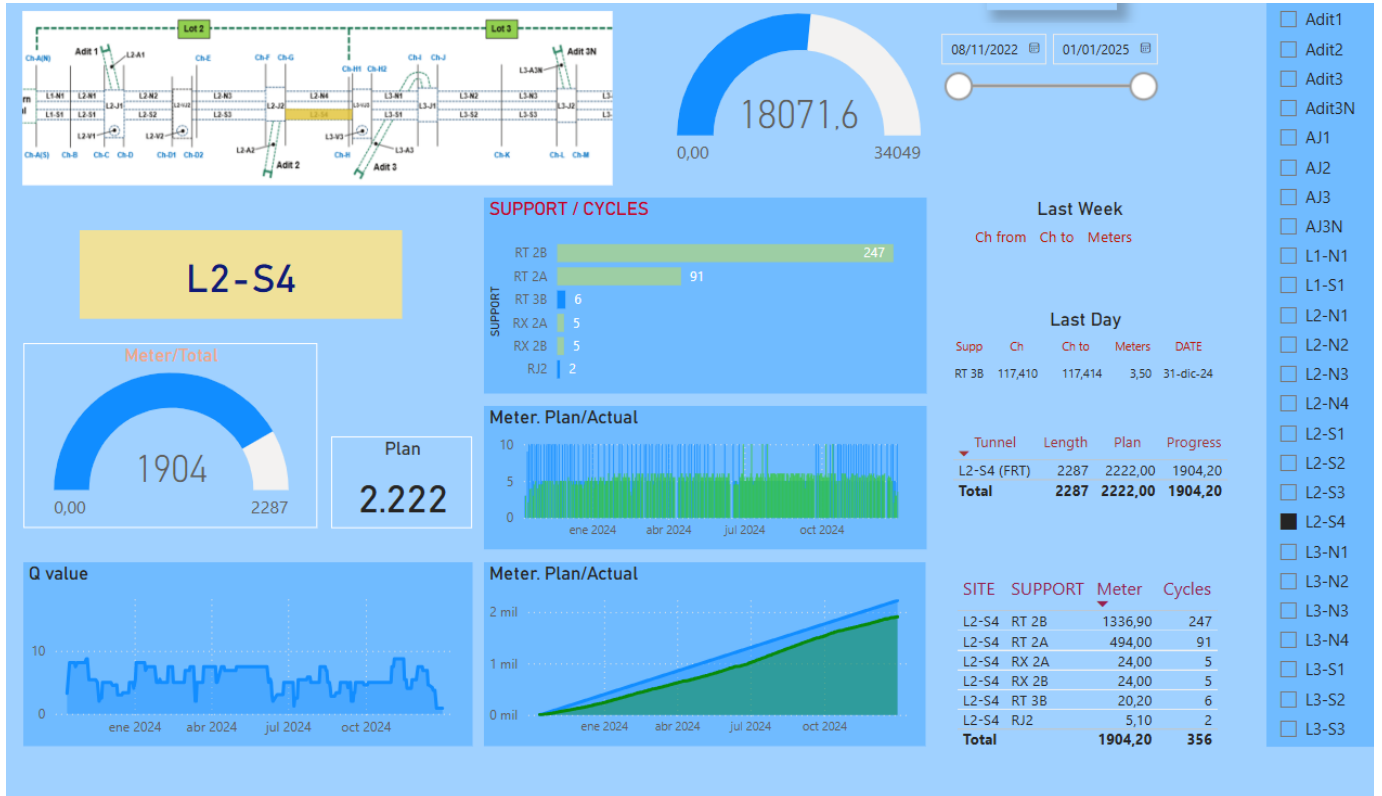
Lot 2
Lot 3
Ch-A(N)
Adit 1
L2-A1
Ch-E
Ch-F
Ch-G
Ch-H1
Ch-H2
Ch-I
Ch-J
Adit 3N
L3-A3N
L1-N1
L2-N1
L2-J1
L2-N2
L2-V2
L2-N3
L2-J2
L2-N4
L3-V2
L3-N1
L3-J1
L3-N2
L3-N3
L3-J2
L1-S1
L2-S1
L2-S2
L2-S3
L2-S4
L3-S1
L3-S2
L3-S3
L2-V1
L2-V3
L3-V3
L2-A2
L3-A3
Ch-A(S)
Ch-B
Ch-C
Ch-D
Ch-D1
Ch-D2
Ch-H
Ch-K
Ch-L
Ch-M
Adit 2
Adit 3

18071,6
0,00
34049

08/11/2022
01/01/2025

Adit1
Adit2
Adit3
Adit3N
AJ1
AJ2
AJ3
AJ3N
L1-N1
L1-S1
L2-N1
L2-N2
L2-N3
L2-N4
L2-S1
L2-S2
L2-S3
L2-S4
L3-N1
L3-N2
L3-N3
L3-N4
L3-S1
L3-S2
L3-S3

L2-S4

Meter/Total
1904
0,00
2287

Plan
2.222

SUPPORT / CYCLES
SUPPORT
RT 2B 247
RT 2A 91
RT 3B 6
RX 2A 5
RX 2B 5
RJ2 2

Meter. Plan/Actual
10
5
0
ene 2024
abr 2024
jul 2024
oct 2024

Last Week
Ch from Ch to Meters

Last Day
| Supp | Ch | Ch to | Meters | DATE |
|---|---|---|---|---|
| RT 3B | 117,410 | 117,414 | 3,50 | 31-dic-24 |

| Tunnel | Length | Plan | Progress |
|---|---|---|---|
| L2-S4 (FRT) | 2287 | 2222,00 | 1904,20 |
| Total | 2287 | 2222,00 | 1904,20 |

Q value
10
0
ene 2024
abr 2024
jul 2024
oct 2024

Meter. Plan/Actual
2 mil
1 mil
0 mil
ene 2024
abr 2024
jul 2024
oct 2024

| SITE | SUPPORT | Meter | Cycles |
|---|---|---|---|
| L2-S4 | RT 2B | 1336,90 | 247 |
| L2-S4 | RT 2A | 494,00 | 91 |
| L2-S4 | RX 2A | 24,00 | 5 |
| L2-S4 | RX 2B | 24,00 | 5 |
| L2-S4 | RT 3B | 20,20 | 6 |
| L2-S4 | RJ2 | 5,10 | 2 |
| Total | | 1904,20 | 356 |